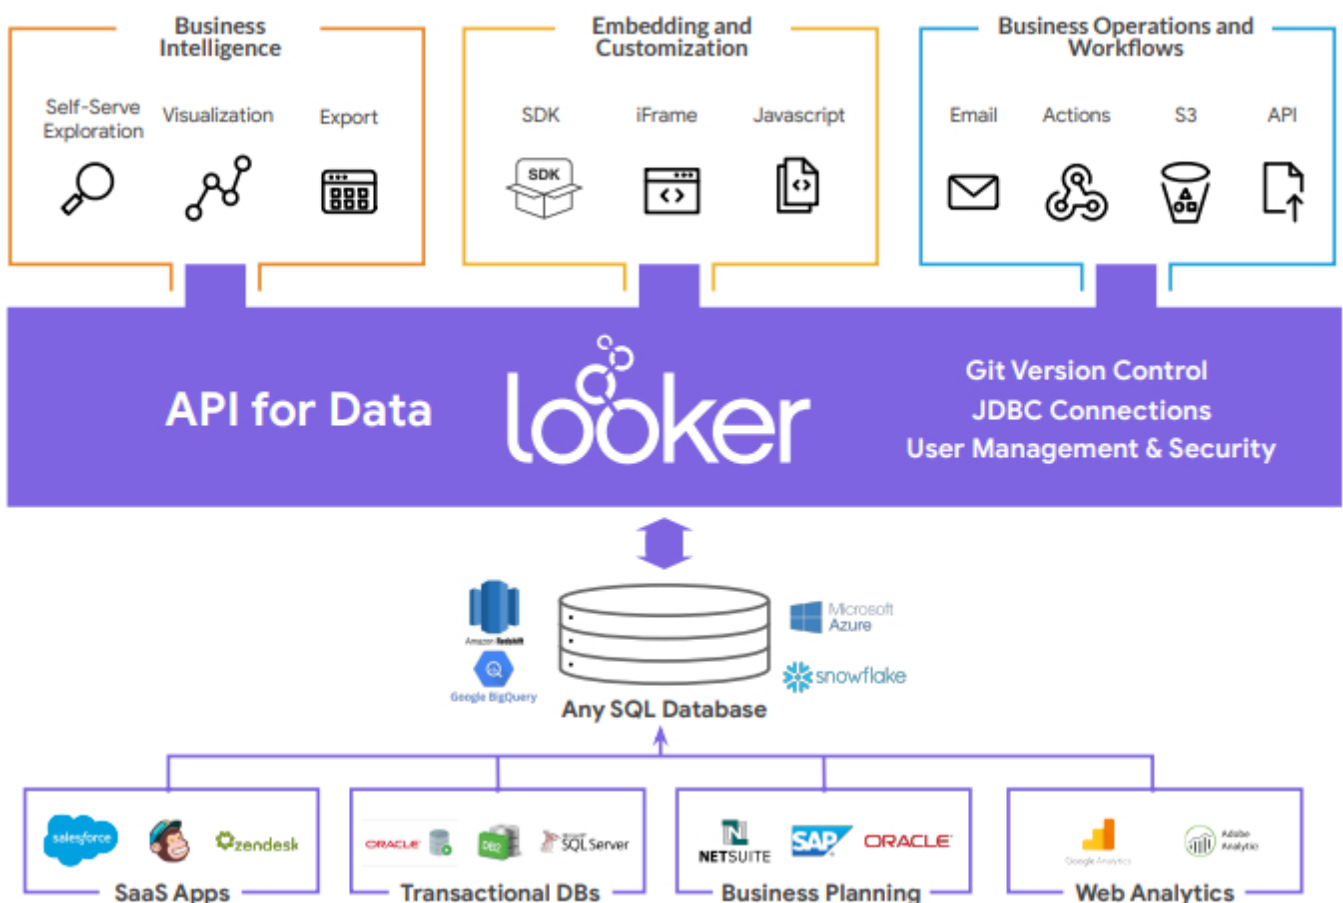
Business Intelligence

Self-Serve Exploration

Visualization

Export

Embedding and Customization

SDK

iFrame

Javascript

SDK

Business Operations and Workflows

Email

Actions

S3

API

API for Data

looker

Git Version Control

JDBC Connections

User Management & Security

Amazon Redshift

Google BigQuery

Any SQL Database

Microsoft Azure

snowflake

salesforce

zendesk

SaaS Apps

ORACLE

DB2

SQL Server

Transactional DBs

NETSUITE

SAP

ORACLE

Business Planning

Google Analytics

Adobe Analytics

Web Analytics